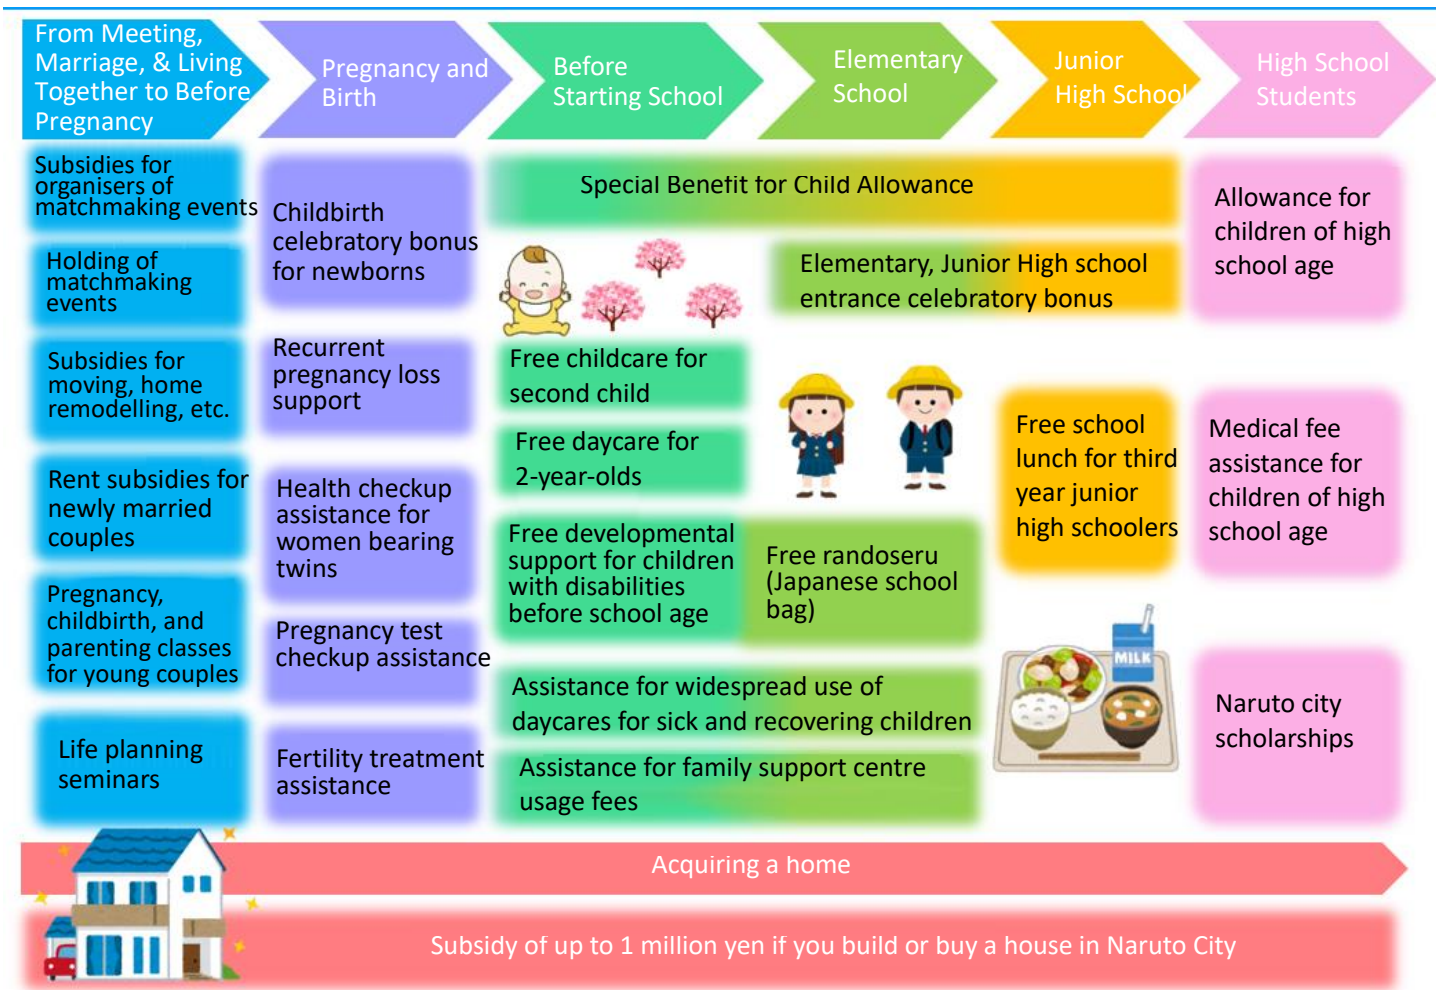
From Meeting, Marriage, & Living Together to Before Pregnancy

Pregnancy and Birth

Before Starting School

Elementary School

Junior High School

High School Students

Subsidies for organisers of matchmaking events

Holding of matchmaking events

Subsidies for moving, home remodelling, etc.

Rent subsidies for newly married couples

Pregnancy, childbirth, and parenting classes for young couples

Life planning seminars

Childbirth celebratory bonus for newborns

Recurrent pregnancy loss support

Health checkup assistance for women bearing twins

Pregnancy test checkup assistance

Fertility treatment assistance

Special Benefit for Child Allowance

Elementary, Junior High school entrance celebratory bonus

Free childcare for second child

Free daycare for 2-year-olds

Free developmental support for children with disabilities before school age

Free randoseru (Japanese school bag)

Assistance for widespread use of daycares for sick and recovering children

Assistance for family support centre usage fees

Free school lunch for third year junior high schoolers

MILK

Allowance for children of high school age

Medical fee assistance for children of high school age

Naruto city scholarships

Acquiring a home

Subsidy of up to 1 million yen if you build or buy a house in Naruto City